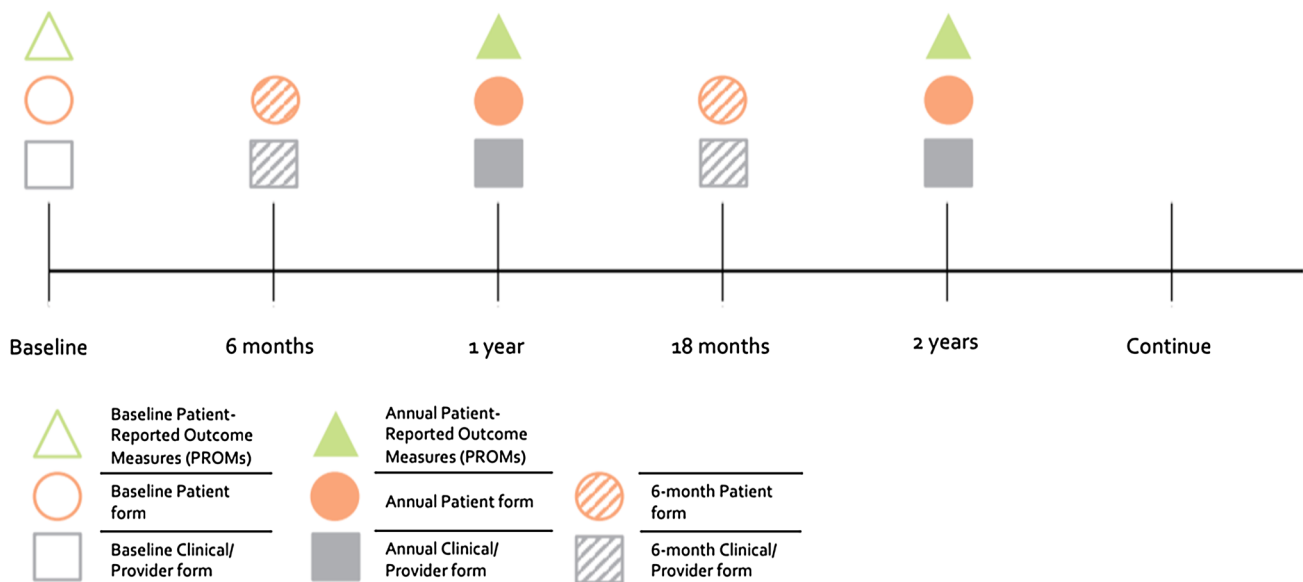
Baseline

6 months

1 year

18 months

2 years

Continue

Baseline Patient-Reported Outcome Measures (PROMs)

Baseline Patient form

Baseline Clinical/ Provider form

Annual Patient-Reported Outcome Measures (PROMs)

Annual Patient form

Annual Clinical/ Provider form

6-month Patient form

6-month Clinical/ Provider form